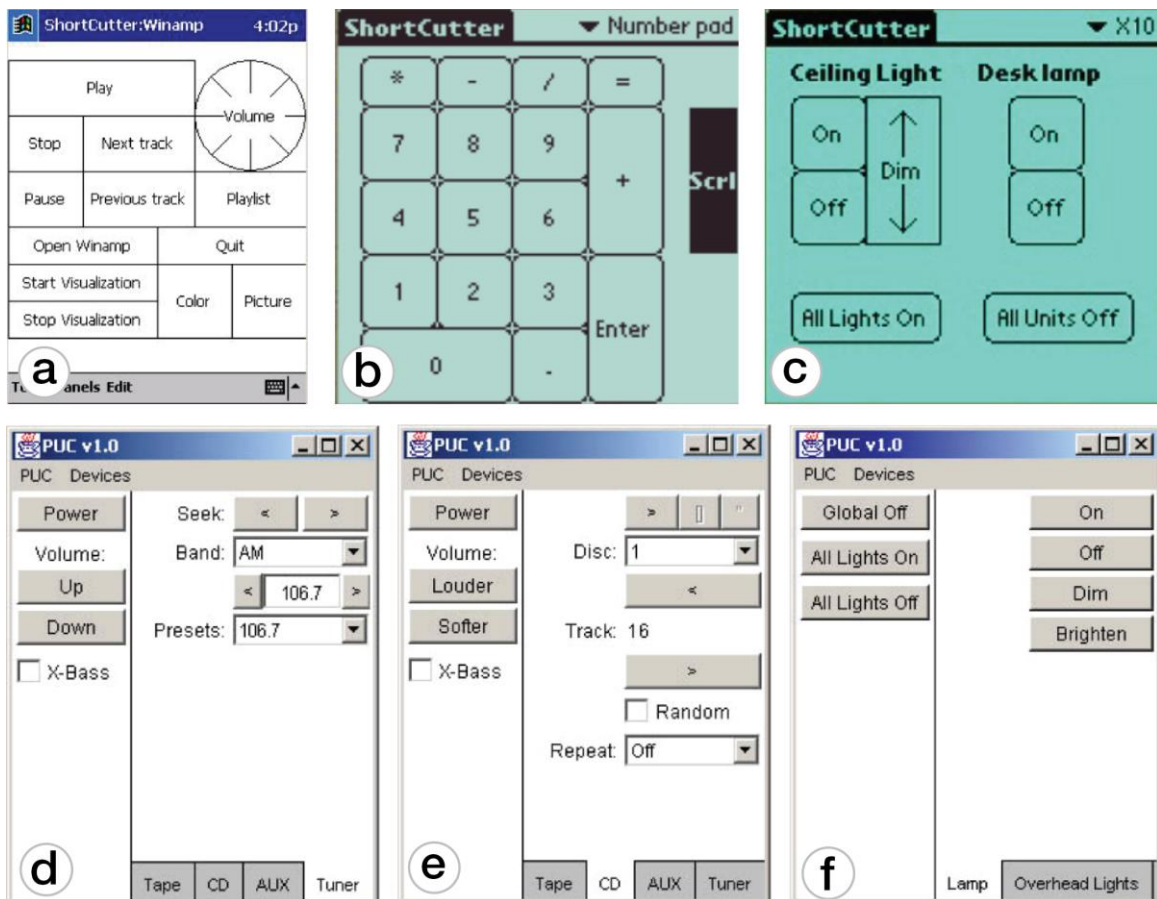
ShortCutter:Winamp 4:02p

Play
Volume
Stop
Next track
Pause
Previous track
Playlist
Open Winamp
Quit
Start Visualization
Color
Picture
Stop Visualization

a
T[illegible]anels Edit

ShortCutter ▾ Number pad

*
-
/
=
7
8
9
+
Scrl
4
5
6
1
2
3
Enter
0
.

b

ShortCutter ▾ X10

Ceiling Light
Desk lamp
On
Dim
On
Off
Off
All Lights On
All Units Off

c

PUC v1.0
PUC Devices
Power
Volume:
Up
Down
X-Bass
Seek: < >
Band: AM
< 106.7 >
Presets: 106.7
d
Tape CD AUX Tuner

PUC v1.0
PUC Devices
Power
Volume:
Louder
Softer
X-Bass
>
Disc: 1
<
Track: 16
>
Random
Repeat: Off
e
Tape CD AUX Tuner

PUC v1.0
PUC Devices
Global Off
All Lights On
All Lights Off
On
Off
Dim
Brighten
f
Lamp Overhead Lights